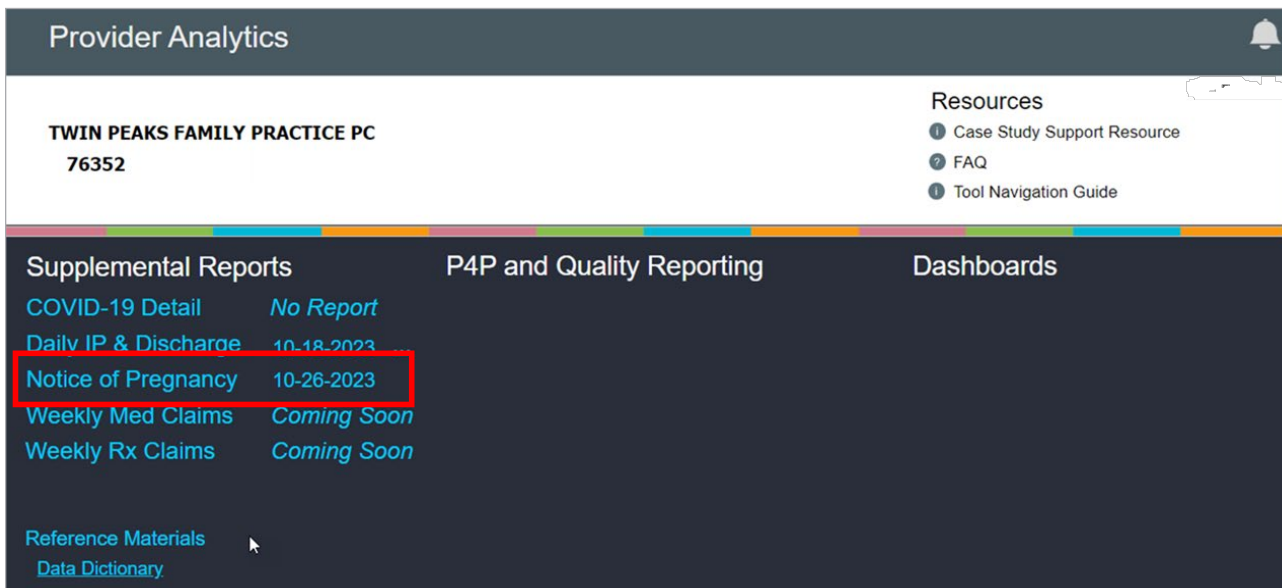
Provider Analytics

TWIN PEAKS FAMILY PRACTICE PC
76352

Resources
Case Study Support Resource
FAQ
Tool Navigation Guide

Supplemental Reports
COVID-19 Detail No Report
Daily IP & Discharge 10-18-2023
Notice of Pregnancy 10-26-2023
Weekly Med Claims Coming Soon
Weekly Rx Claims Coming Soon

Reference Materials
Data Dictionary

P4P and Quality Reporting

Dashboards